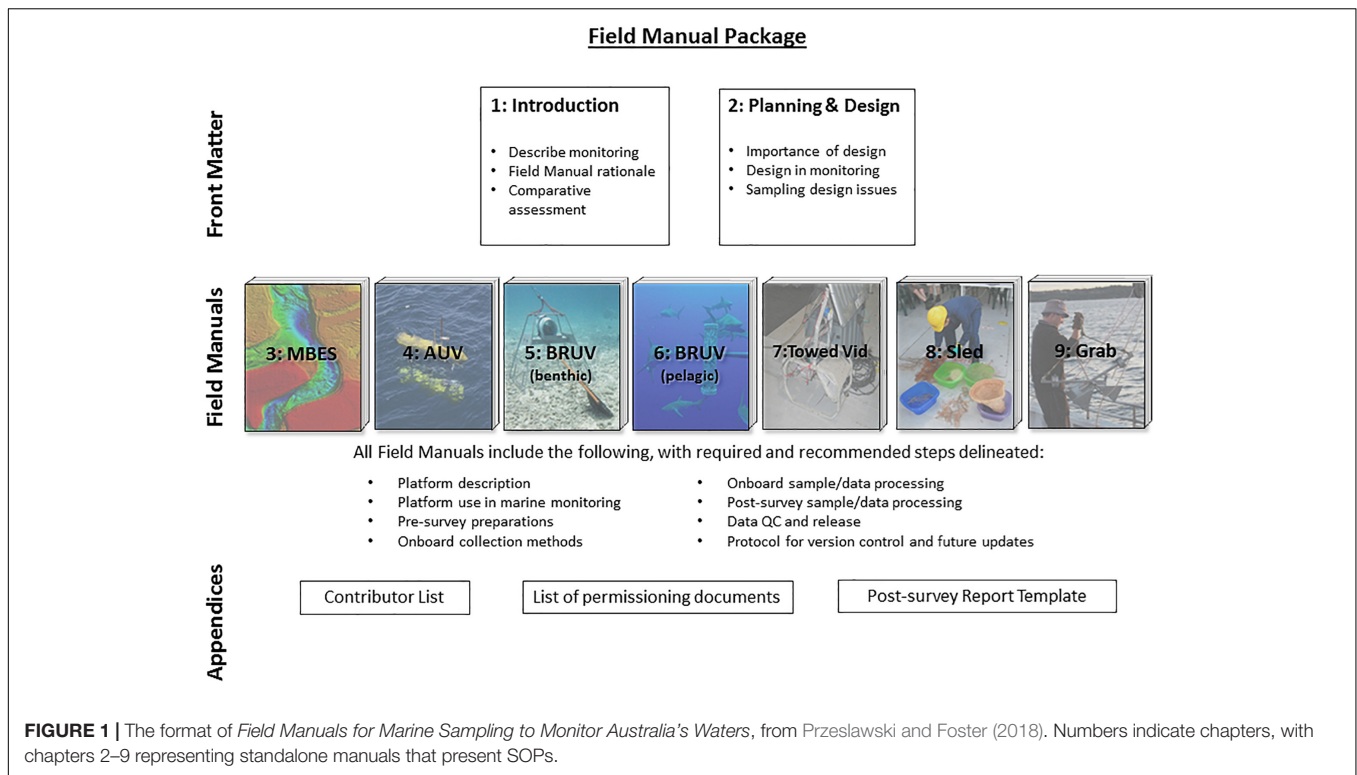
Field Manual Package

Front Matter

1: Introduction

- Describe monitoring
- Field Manual rationale
- Comparative assessment

2: Planning & Design

- Importance of design
- Design in monitoring
- Sampling design issues

Field Manuals

3: MBES

4: AUV

5: BRUV (benthic)

6: BRUV (pelagic)

7:Towed Vid

8: Sled

9: Grab

All Field Manuals include the following, with required and recommended steps delineated:

- Platform description
- Platform use in marine monitoring
- Pre-survey preparations
- Onboard collection methods

- Onboard sample/data processing
- Post-survey sample/data processing
- Data QC and release
- Protocol for version control and future updates

Appendices

Contributor List

List of permissioning documents

Post-survey Report Template

**FIGURE 1 |** The format of *Field Manuals for Marine Sampling to Monitor Australia's Waters*, from Przeslawski and Foster (2018). Numbers indicate chapters, with chapters 2–9 representing standalone manuals that present SOPs.